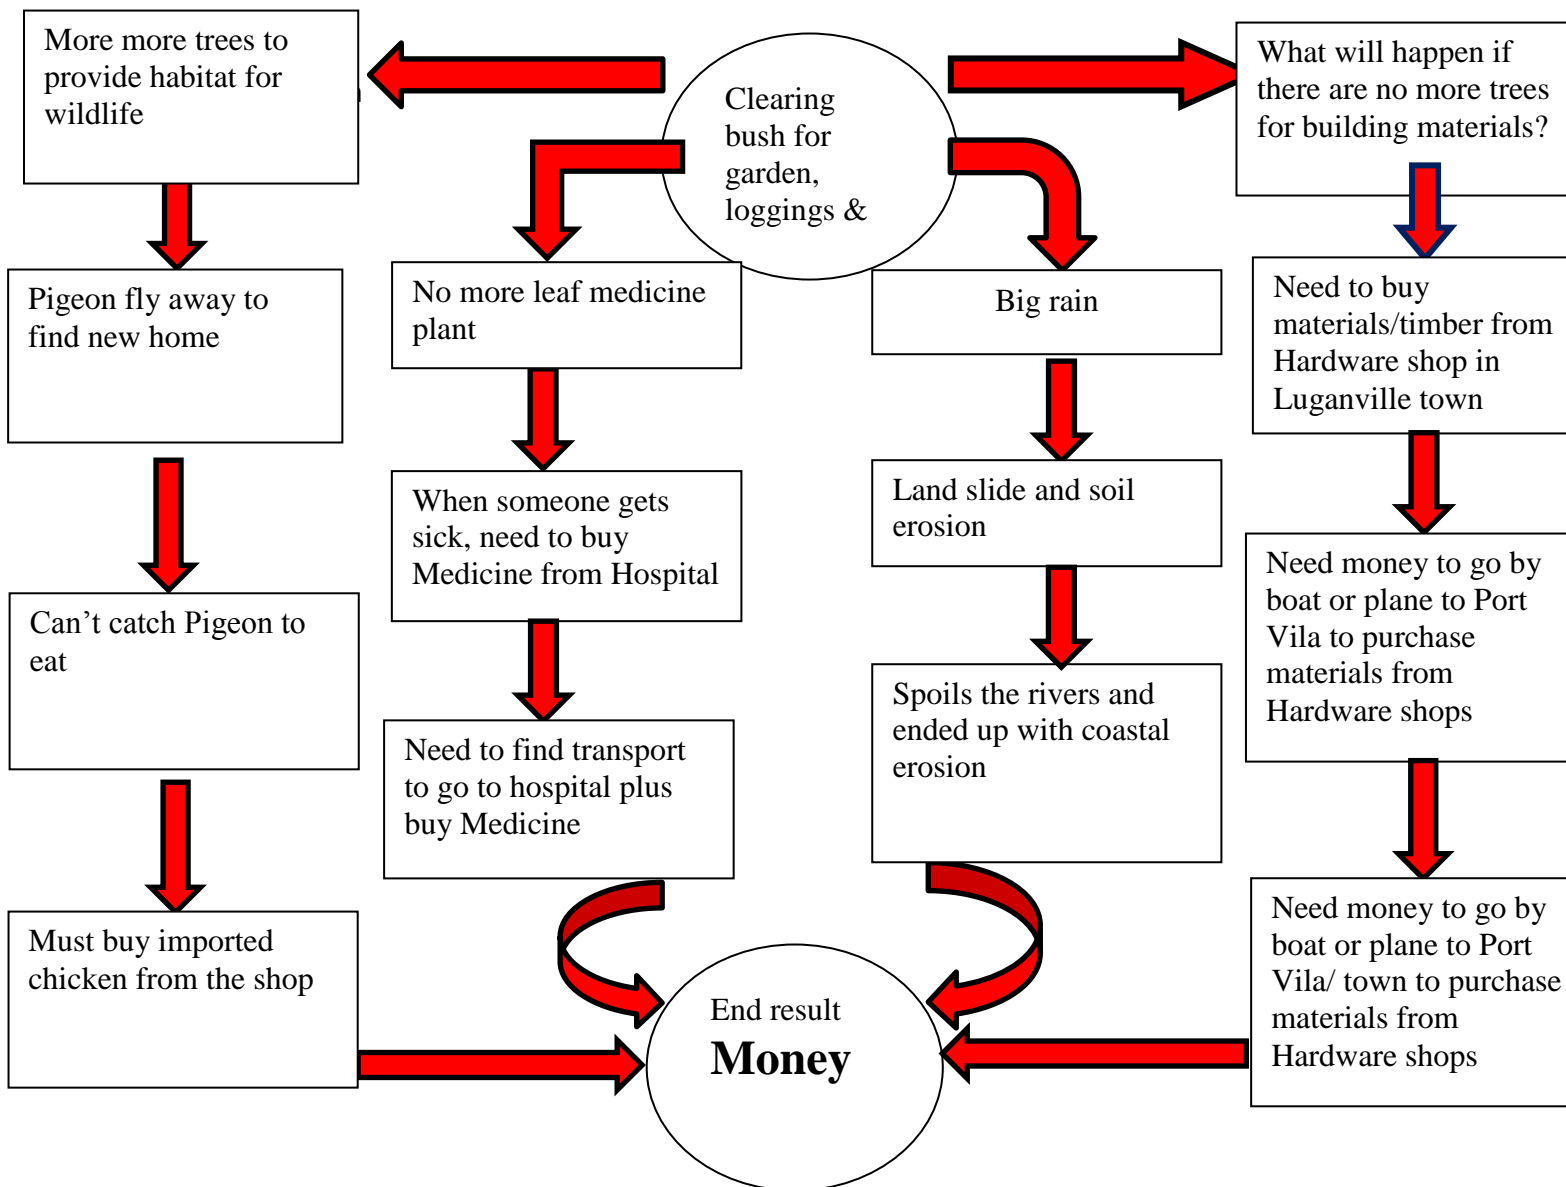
Clearing bush for garden, loggings &

More more trees to provide habitat for wildlife

Pigeon fly away to find new home

Can’t catch Pigeon to eat

Must buy imported chicken from the shop

No more leaf medicine plant

When someone gets sick, need to buy Medicine from Hospital

Need to find transport to go to hospital plus buy Medicine

Big rain

Land slide and soil erosion

Spoils the rivers and ended up with coastal erosion

What will happen if there are no more trees for building materials?

Need to buy materials/timber from Hardware shop in Luganville town

Need money to go by boat or plane to Port Vila to purchase materials from Hardware shops

Need money to go by boat or plane to Port Vila/ town to purchase materials from Hardware shops

End result
**Money**